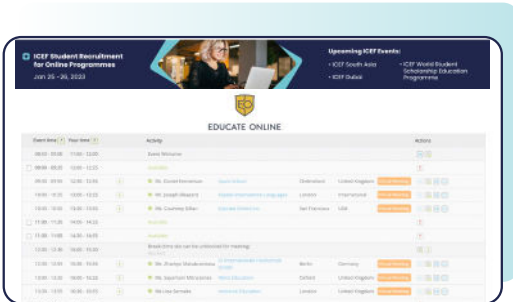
ICEF Student Recruitment for Online Programmes
Jan 25 - 26, 2023

Upcoming ICEF Events:
• ICEF South Asia
• ICEF Dubai
• ICEF World Student Scholarship Education Programme

EDUCATE ONLINE

| Event time | Your time | Activity | | | | Actions |
|---|---|---|---|---|---|---|
| 09:00 - 09:30 | 11:00 - 12:00 | Event Welcome | | | | |
| 09:00 - 09:20 | 12:00 - 12:20 | Available | | | | |
| 09:30 - 10:30 | 12:00 - 13:00 | Ms. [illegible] | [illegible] | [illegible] | United Kingdom | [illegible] |
| 10:00 - 10:20 | 13:00 - 13:20 | Mr. Joseph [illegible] | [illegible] | London | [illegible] | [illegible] |
| 10:30 - 11:00 | 13:00 - 13:20 | Ms. Courtney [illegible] | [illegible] | San Francisco | USA | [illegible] |
| 11:00 - 11:20 | 14:00 - 14:20 | Available | | | | |
| 11:00 - 11:00 | 14:00 - 14:20 | Available | | | | |
| 12:00 - 12:30 | 15:00 - 15:30 | Break time slot can be unlocked for meetings | | | | |
| 12:00 - 12:30 | 15:00 - 15:30 | Ms. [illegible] | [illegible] | Berlin | Germany | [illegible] |
| 13:00 - 13:20 | 16:00 - 16:20 | Ms. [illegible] | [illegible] | Oxford | United Kingdom | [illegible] |
| 13:30 - 13:50 | 16:30 - 16:50 | Mr. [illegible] | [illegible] | London | United Kingdom | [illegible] |